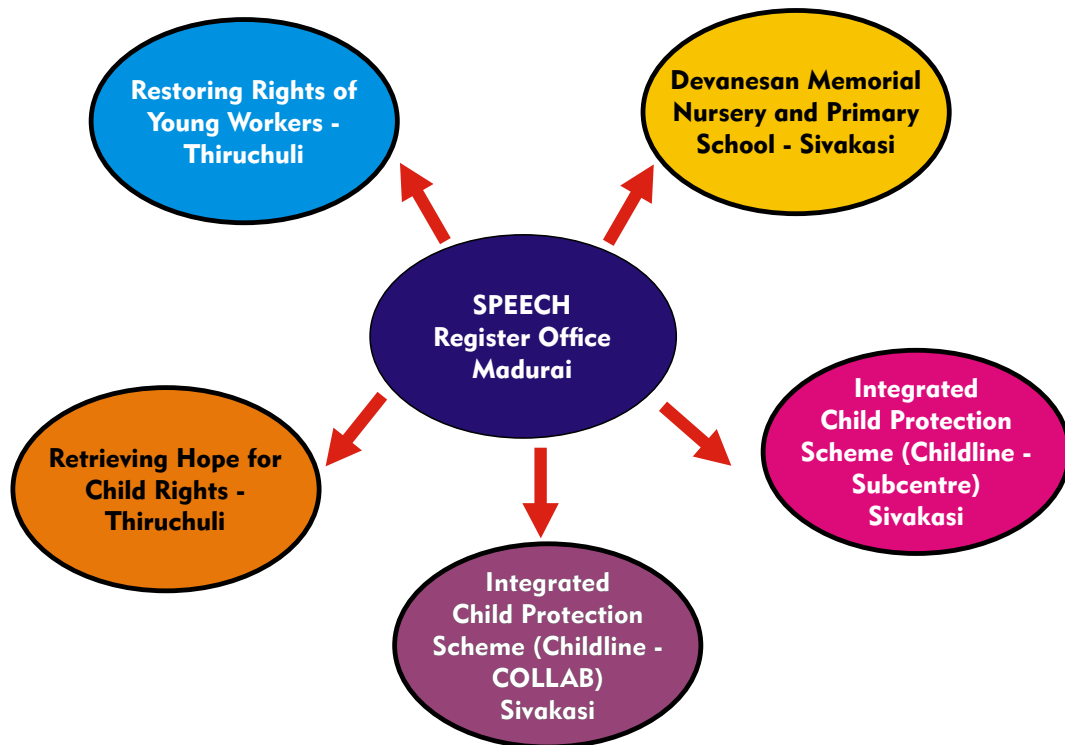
Restoring Rights of Young Workers - Thiruchuli

Devanesan Memorial Nursery and Primary School - Sivakasi

SPEECH
Register Office
Madurai

Retrieving Hope for Child Rights - Thiruchuli

Integrated Child Protection Scheme (Childline - Subcentre) Sivakasi

Integrated Child Protection Scheme (Childline - COLLAB) Sivakasi